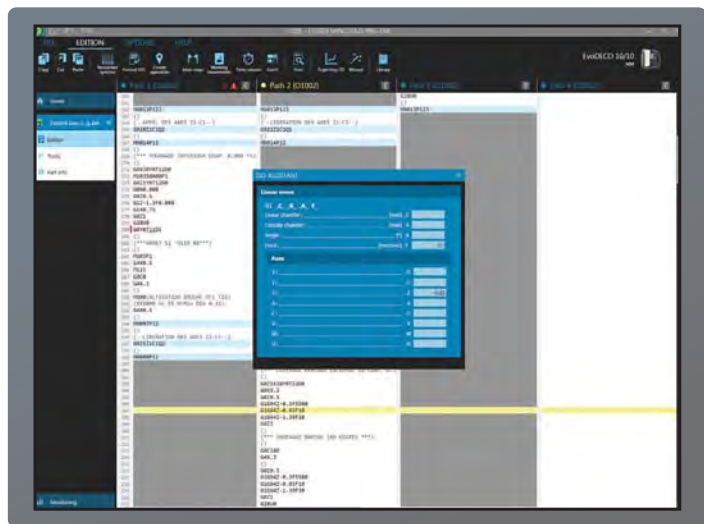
EDITION

Copy Cut Paste

EvoDECO 10/10

Path 1 (O1001)

Path 2 (O1002)

Path 3 (O1003)

Path 4 (O1004)

Home

Edition

Tools

ISO ASSISTANT

Linear moves

G1 _X_ _Z_ _A_ _F_

Angle

Feed

Axes

N801P1221

N801P1221

N801P1221

G4X0.2

(*** USINAGE ARRIERE (60 DEGRES) ***)

G0X2.4

Monitoring